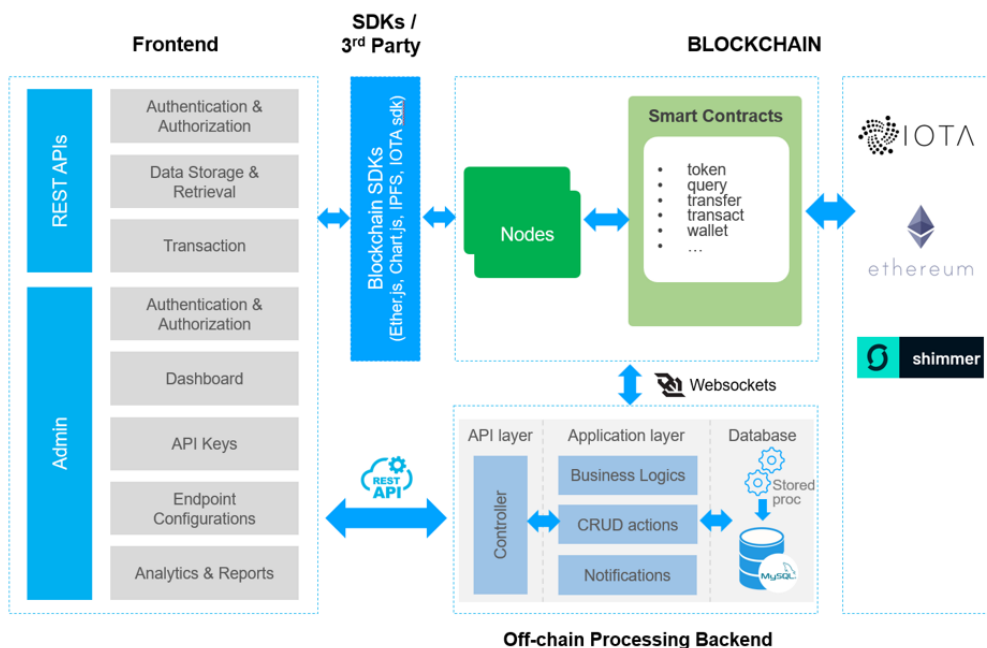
Frontend

SDKs / 3rd Party

BLOCKCHAIN

REST APIs

Authentication & Authorization

Data Storage & Retrieval

Transaction

Admin

Authentication & Authorization

Dashboard

API Keys

Endpoint Configurations

Analytics & Reports

Blockchain SDKs (Ether.js, Chart.js, IPFS, IOTA sdk)

Nodes

Smart Contracts

- token
- query
- transfer
- transact
- wallet
- …

IOTA

ethereum

shimmer

Websockets

REST API

API layer

Controller

Application layer

Business Logics

CRUD actions

Notifications

Database

Stored proc

MySQL

Off-chain Processing Backend